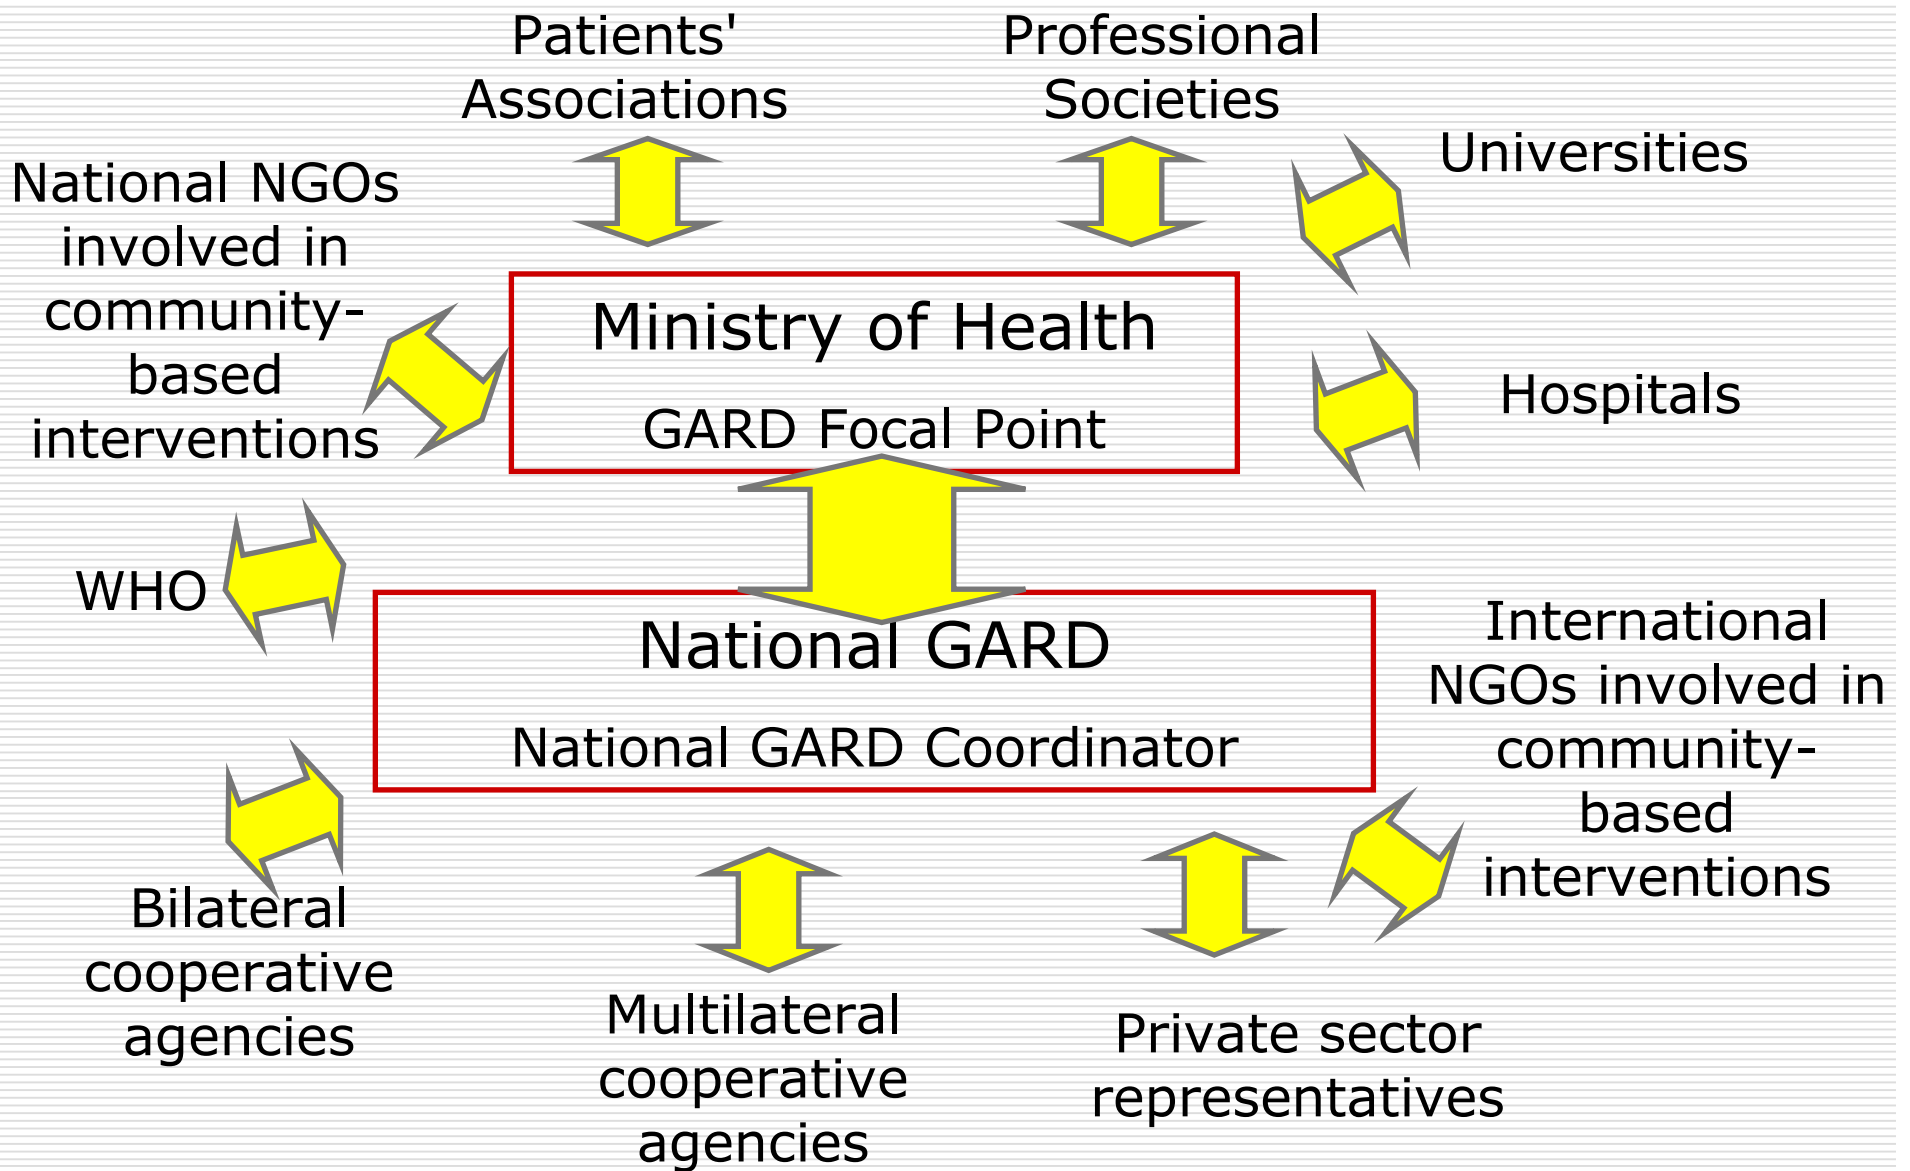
Patients' Associations

Professional Societies

Universities

National NGOs involved in community-based interventions

Ministry of Health

GARD Focal Point

Hospitals

WHO

National GARD

National GARD Coordinator

International NGOs involved in community-based interventions

Bilateral cooperative agencies

Multilateral cooperative agencies

Private sector representatives